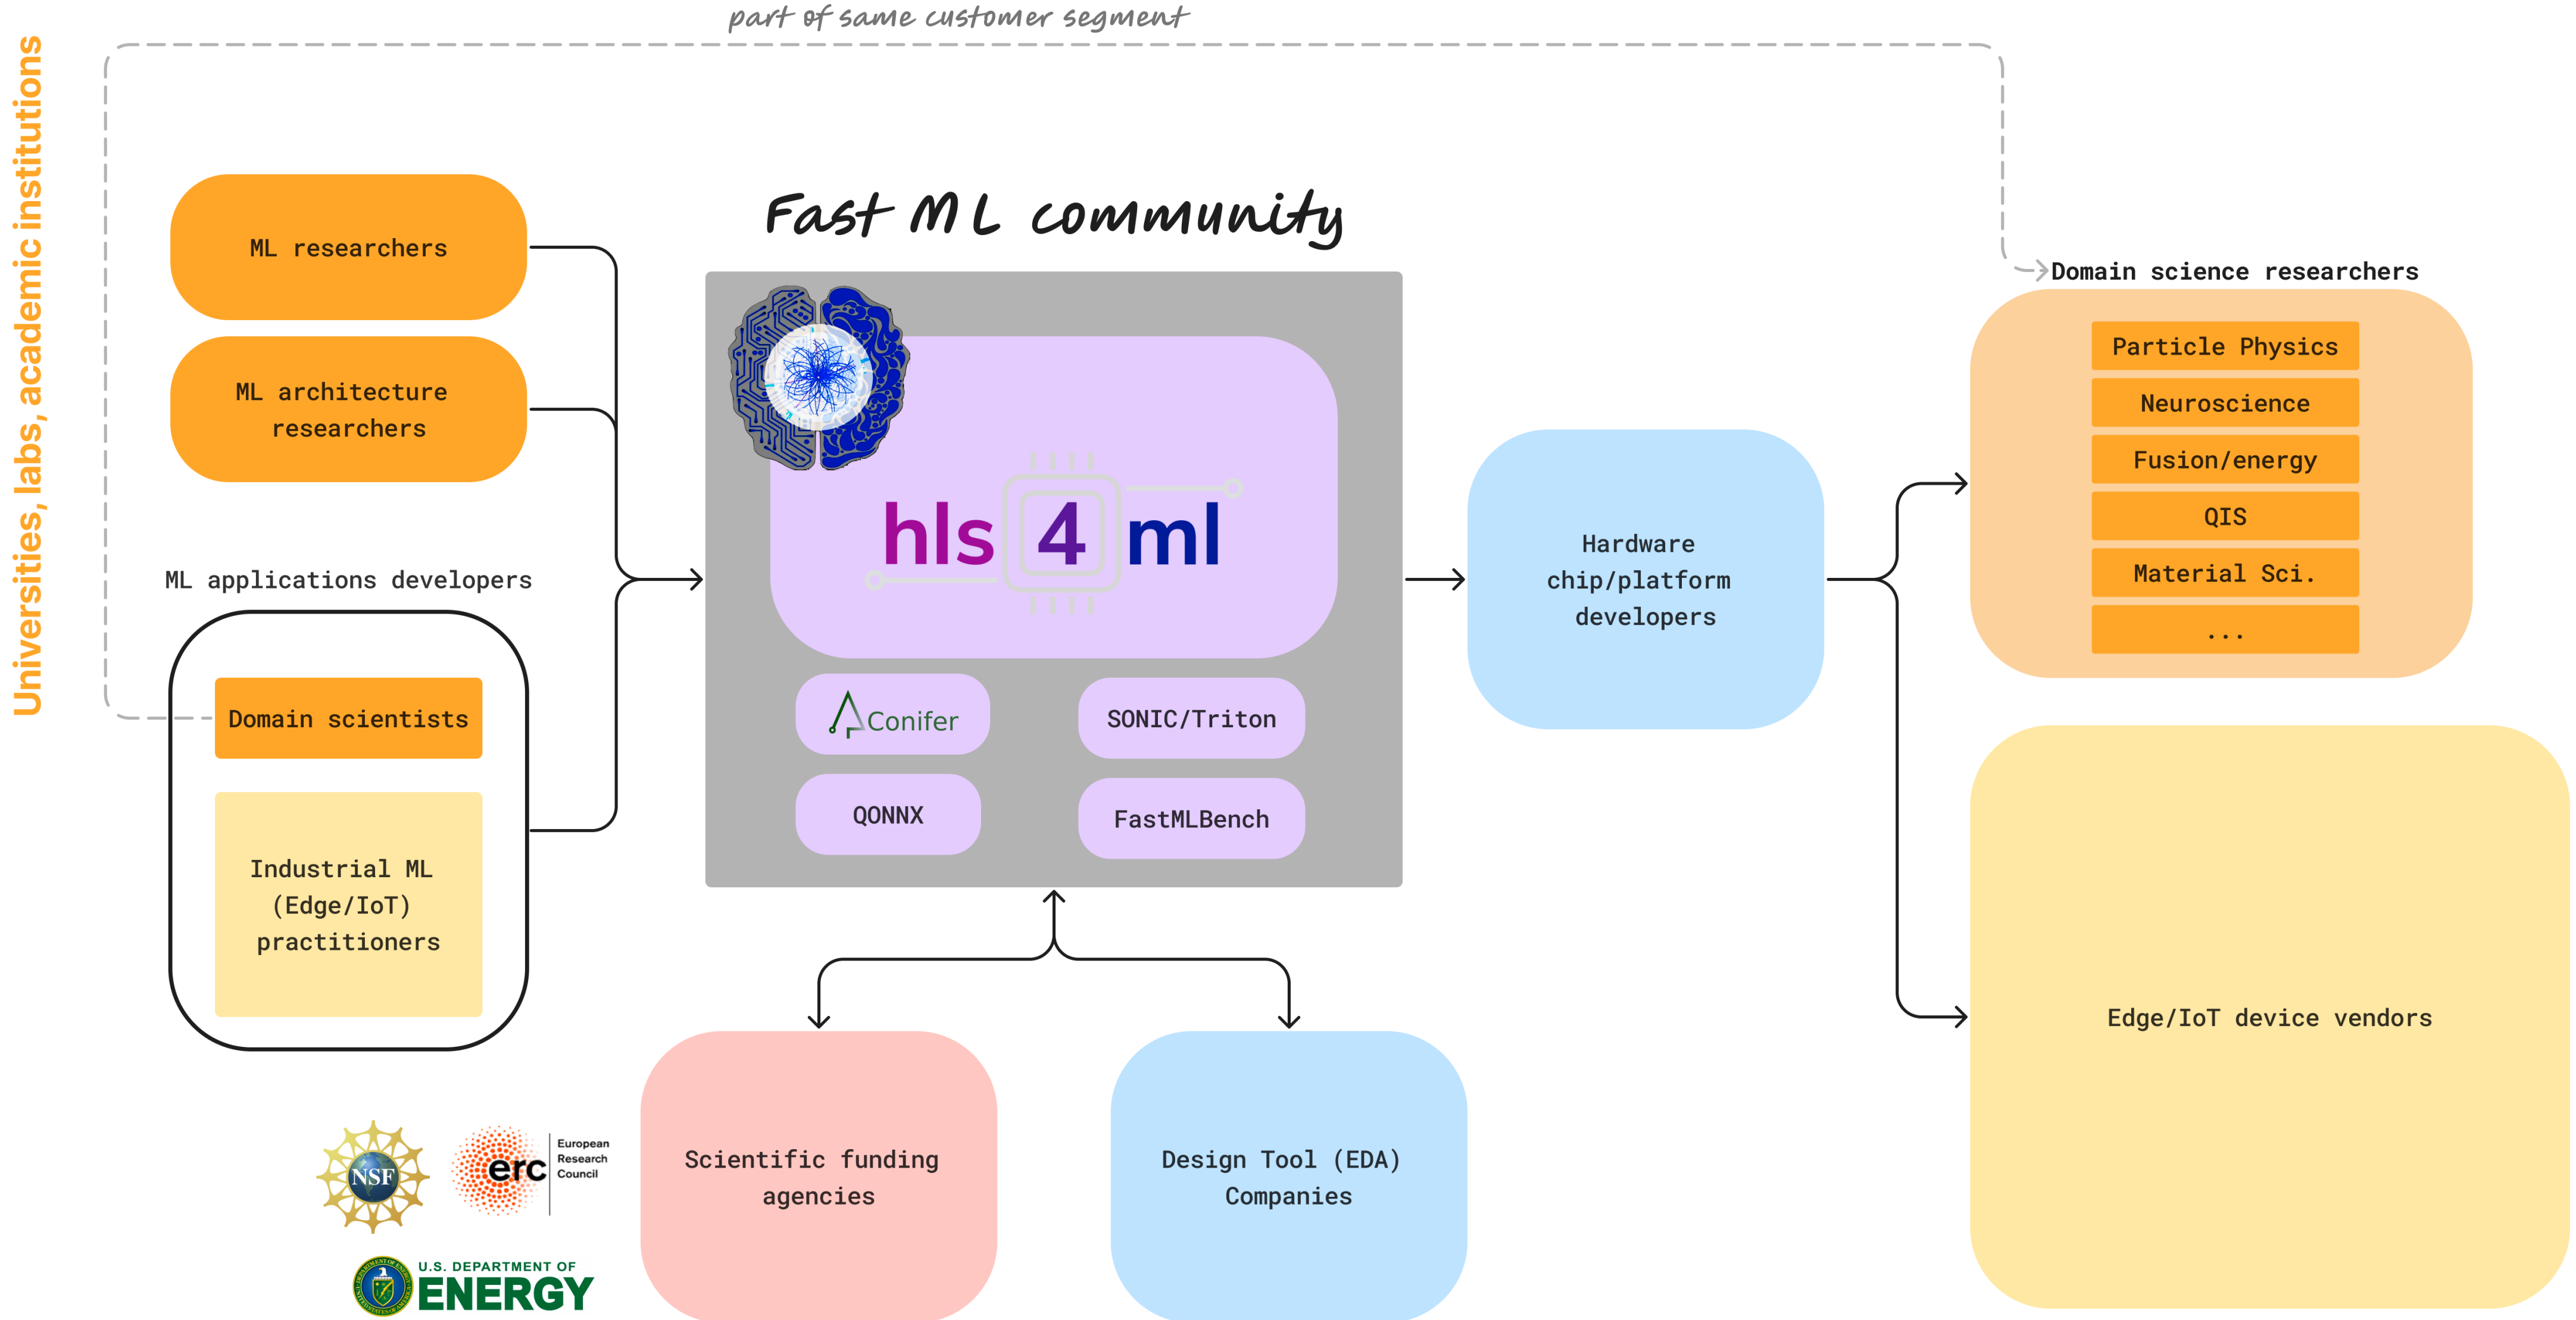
Universities, labs, academic institutions

part of same customer segment

Fast ML community

ML researchers

ML architecture researchers

ML applications developers

Domain scientists

Industrial ML (Edge/IoT) practitioners

hls 4 ml

Conifer

SONIC/Triton

QONNX

FastMLBench

Hardware chip/platform developers

Domain science researchers

Particle Physics

Neuroscience

Fusion/energy

QIS

Material Sci.

...

Edge/IoT device vendors

Scientific funding agencies

Design Tool (EDA) Companies

NSF

erc European Research Council

U.S. DEPARTMENT OF ENERGY